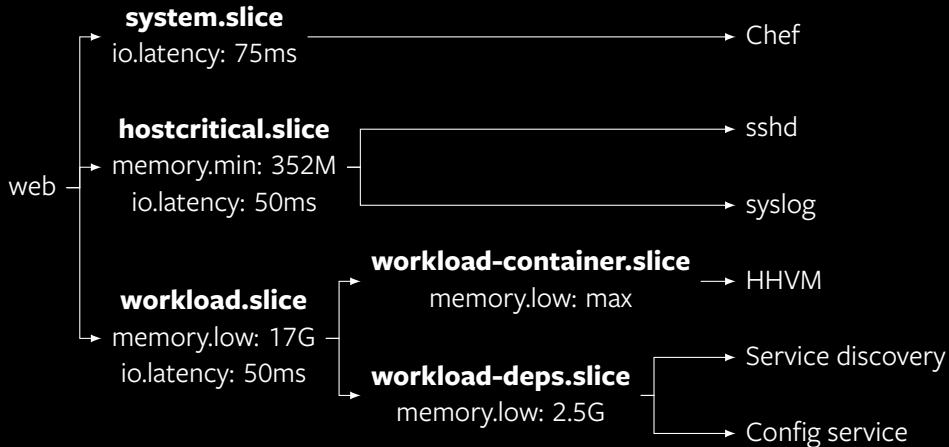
web

**system.slice**
io.latency: 75ms

Chef

**hostcritical.slice**
memory.min: 352M
io.latency: 50ms

sshd

syslog

**workload.slice**
memory.low: 17G
io.latency: 50ms

**workload-container.slice**
memory.low: max

HHVM

**workload-deps.slice**
memory.low: 2.5G

Service discovery

Config service